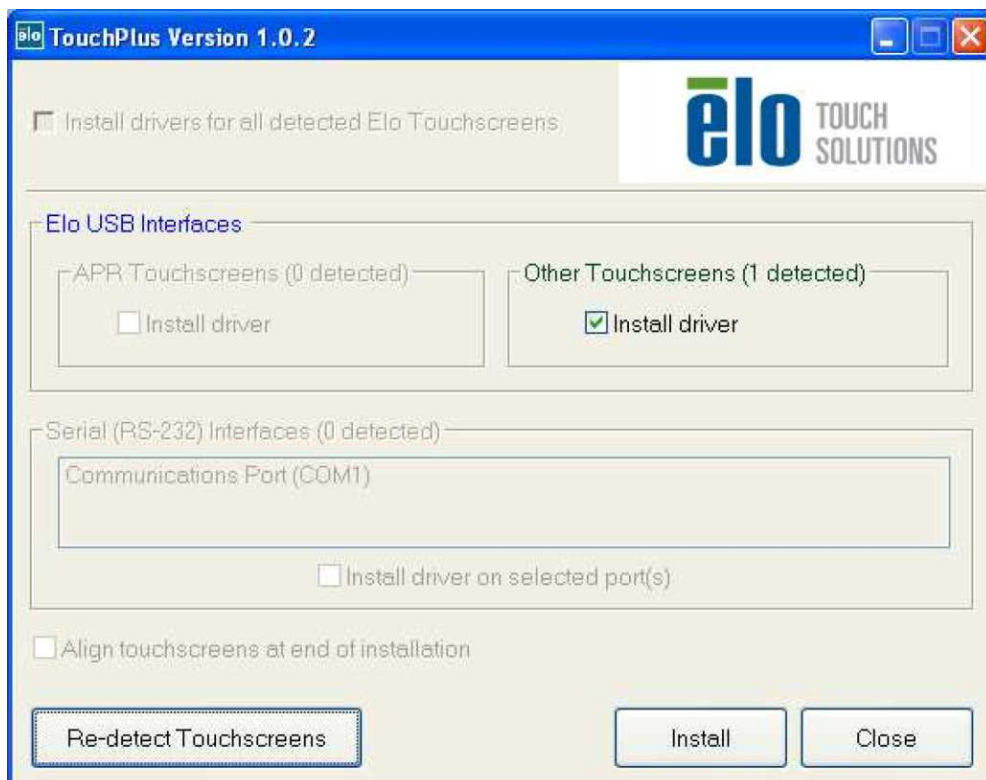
TouchPlus Version 1.0.2

Install drivers for all detected Elo Touchscreens

ēlo TOUCH SOLUTIONS

Elo USB Interfaces

APR Touchscreens (0 detected)

Install driver

Other Touchscreens (1 detected)

Install driver

Serial (RS-232) Interfaces (0 detected)

Communications Port (COM1)

Install driver on selected port(s)

Align touchscreens at end of installation

Re-detect Touchscreens

Install

Close